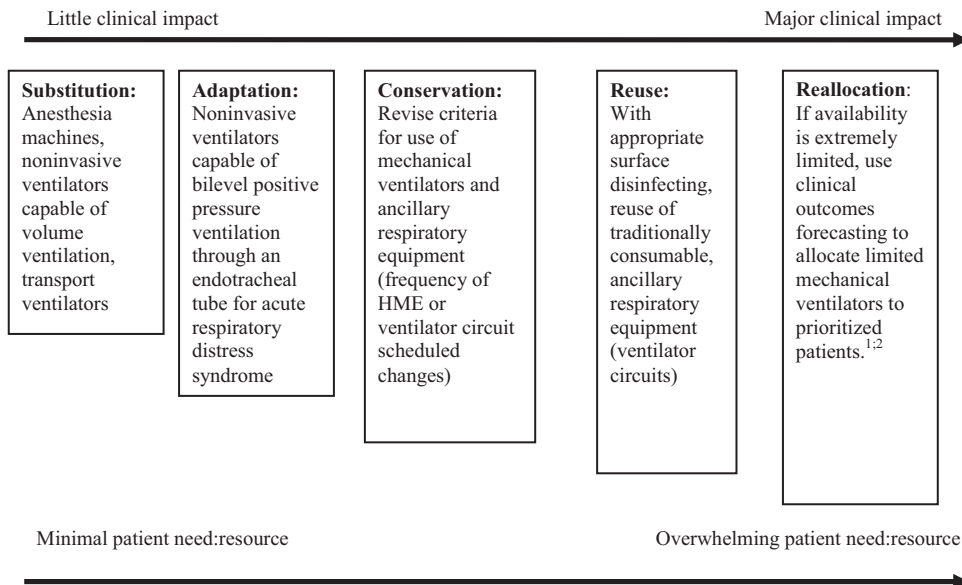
Little clinical impact

Major clinical impact

**Substitution:** Anesthesia machines, noninvasive ventilators capable of volume ventilation, transport ventilators

**Adaptation:** Noninvasive ventilators capable of bilevel positive pressure ventilation through an endotracheal tube for acute respiratory distress syndrome

**Conservation:** Revise criteria for use of mechanical ventilators and ancillary respiratory equipment (frequency of HME or ventilator circuit scheduled changes)

**Reuse:** With appropriate surface disinfecting, reuse of traditionally consumable, ancillary respiratory equipment (ventilator circuits)

**Reallocation**: If availability is extremely limited, use clinical outcomes forecasting to allocate limited mechanical ventilators to prioritized patients.$^{1;2}$

Minimal patient need:resource

Overwhelming patient need:resource